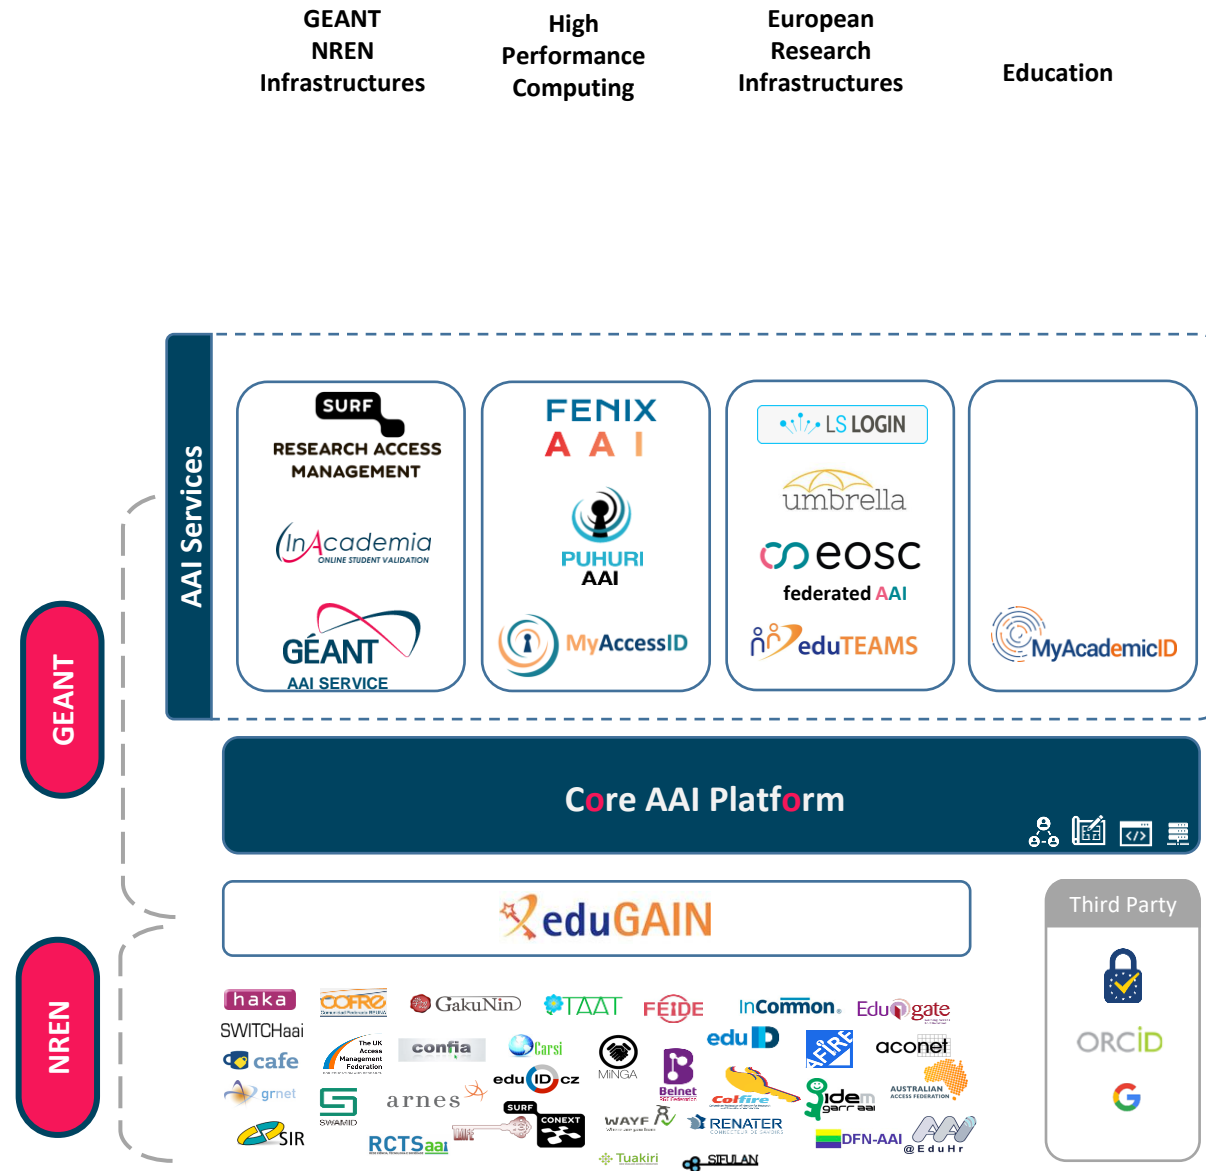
GEANT NREN Infrastructures

High Performance Computing

European Research Infrastructures

Education

AAI Services

SURF
RESEARCH ACCESS MANAGEMENT

InAcademia
ONLINE STUDENT VALIDATION

GÉANT
AAI SERVICE

FENIX
A A I

PUHURI
AAI

MyAccessID

LS LOGIN

umbrella

eosc
federated AAI

eduTEAMS

MyAcademicID

GEANT

Core AAI Platform

eduGAIN

Third Party

ORCID

NREN

haka
COFRe
GakuNin
TAAT
FEIDE
InCommon
Edu gate
SWITCHaai
cafe
The UK Access Management Federation
confia
Carsi
MINGA
edu ID
aconet
grnet
arnes
edu ID cz
Belnet
Colfire
idem garr aai
AUSTRALIAN ACCESS FEDERATION
SWAMID
SURF CONEXT
WAYF
RENATER
SIR
RCTSaai
Tuakiri
SIFULAN
DFN-AAI
@EduHr